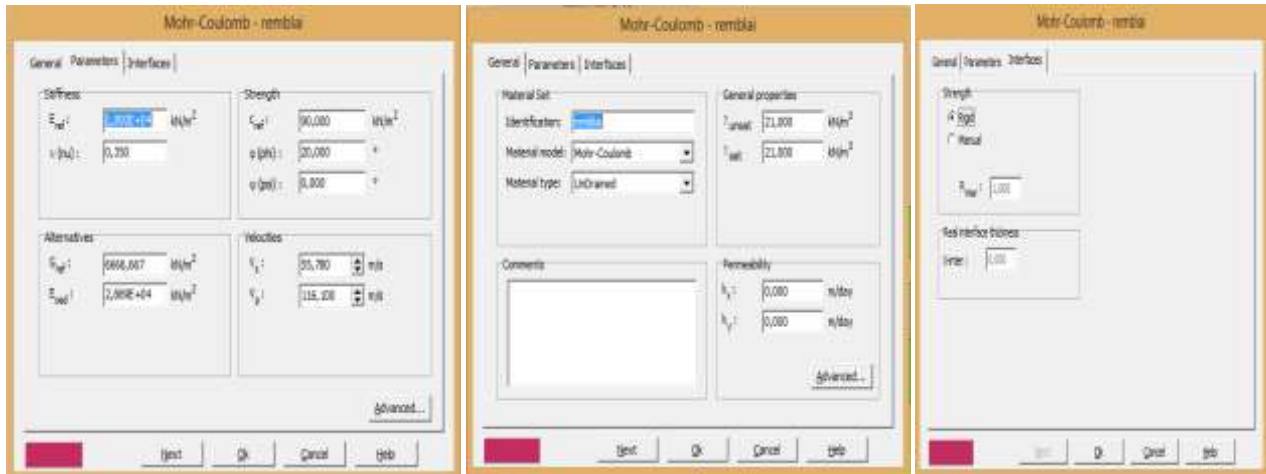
Mohr-Coulomb - remblai

General | Parameters | Interfaces

Stiffness
$E_{ref}$ : 2,000E+04 kN/m$^2$
ν (nu) : 0,350

Strength
$c_{ref}$ : 90,000 kN/m$^2$
φ (phi) : 20,000 °
ψ (psi) : 0,000 °

Alternatives
$G_{ref}$ : 6666,667 kN/m$^2$
$E_{oed}$ : 2,889E+04 kN/m$^2$

Velocities
$V_s$ : 55,780 m/s
$V_p$ : 116,100 m/s

Advanced...

Next | Ok | Cancel | Help

Mohr-Coulomb - remblai

General | Parameters | Interfaces

Material Set
Identification: remblai
Material model: Mohr-Coulomb
Material type: UnDrained

General properties
$\gamma_{unsat}$ 21,000 kN/m$^3$
$\gamma_{sat}$ 21,000 kN/m$^3$

Comments

Permeability
$k_x$ : 0,000 m/day
$k_y$ : 0,000 m/day

Advanced...

Next | Ok | Cancel | Help

Mohr-Coulomb - remblai

General | Parameters | Interfaces

Strength
Rigid
Manual

$R_{inter}$ : 1,000

Real interface thickness
δinter : 0,000

Next | Ok | Cancel | Help